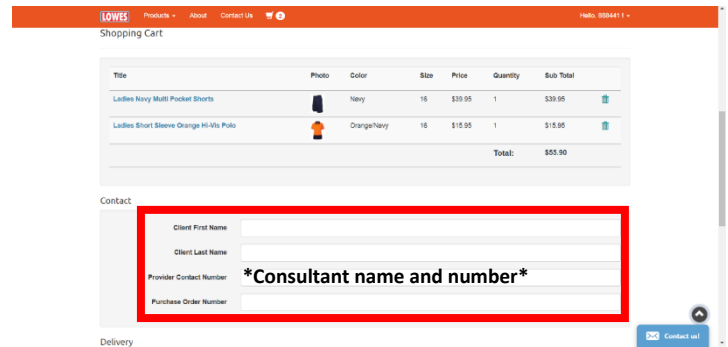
LOWES Products About Contact Us 2 Hello, S58441 1

Shopping Cart

| Title | Photo | Color | Size | Price | Quantity | Sub Total |
|---|---|---|---|---|---|---|
| Ladies Navy Multi Pocket Shorts | | Navy | 16 | $39.95 | 1 | $39.95 |
| Ladies Short Sleeve Orange Hi-Vis Polo | | Orange/Navy | 16 | $15.95 | 1 | $15.95 |
| | | | | | Total: | $55.90 |

Contact

Client First Name

Client Last Name

Provider Contact Number *Consultant name and number*

Purchase Order Number

Delivery

Contact us!